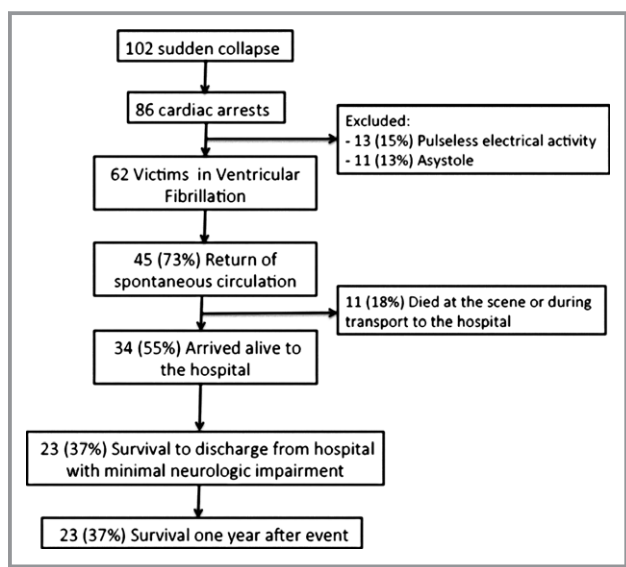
102 sudden collapse

86 cardiac arrests

Excluded:
- 13 (15%) Pulseless electrical activity
- 11 (13%) Asystole

62 Victims in Ventricular Fibrillation

45 (73%) Return of spontaneous circulation

11 (18%) Died at the scene or during transport to the hospital

34 (55%) Arrived alive to the hospital

23 (37%) Survival to discharge from hospital with minimal neurologic impairment

23 (37%) Survival one year after event